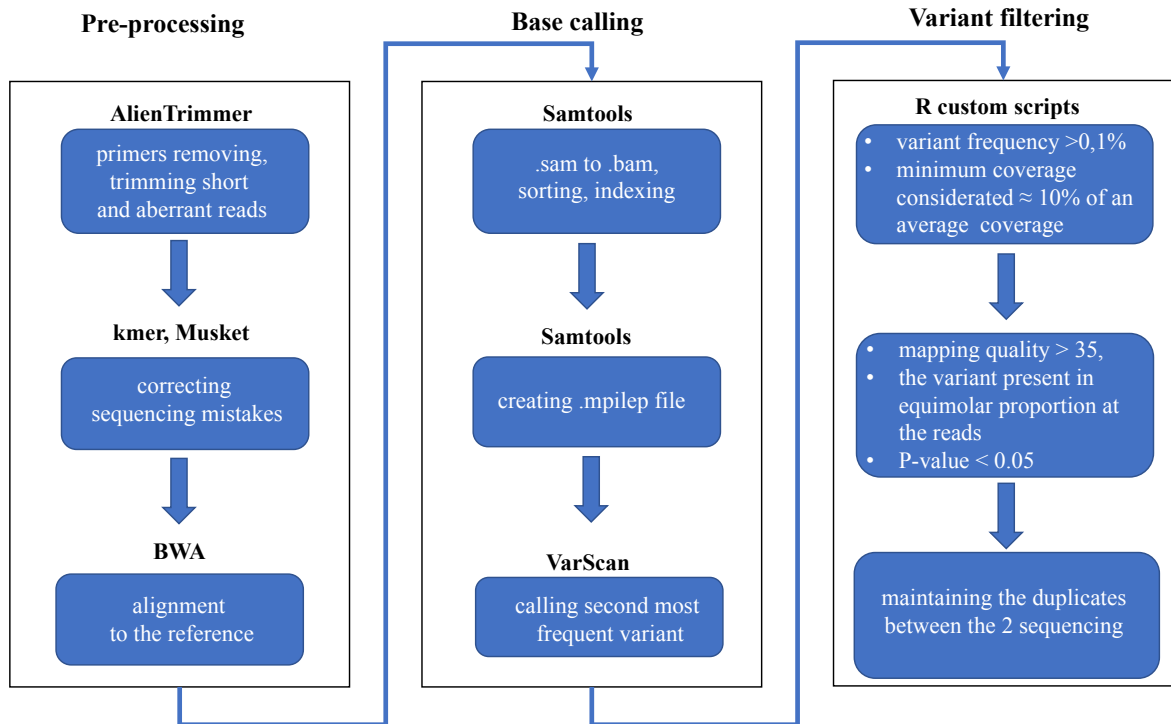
Pre-processing

AlienTrimmer

primers removing, trimming short and aberrant reads

kmer, Musket

correcting sequencing mistakes

BWA

alignment to the reference

Base calling

Samtools

.sam to .bam, sorting, indexing

Samtools

creating .mpilep file

VarScan

calling second most frequent variant

Variant filtering

R custom scripts

- variant frequency >0,1%
- minimum coverage considerated ≈ 10% of an average coverage

- mapping quality > 35,
- the variant present in equimolar proportion at the reads
- P-value < 0.05

maintaining the duplicates between the 2 sequencing